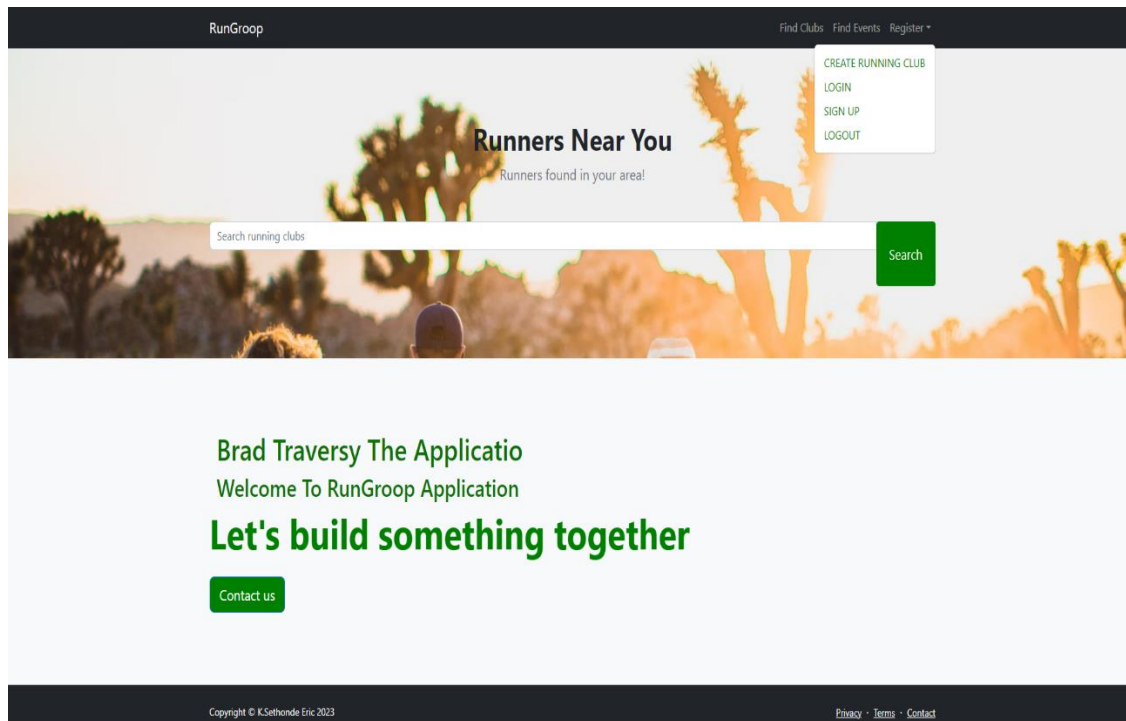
RunGroop

Find Clubs Find Events Register

CREATE RUNNING CLUB
LOGIN
SIGN UP
LOGOUT

Runners Near You

Runners found in your area!

Search running clubs

Search

Brad Traversy The Applicatio

Welcome To RunGroop Application

Let's build something together

Contact us

Copyright © K.Sethonde Eric 2023

Privacy · Terms · Contact